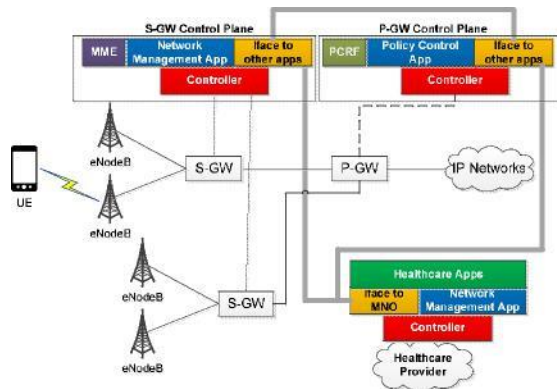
S-GW Control Plane

MME

Network Management App

Iface to other apps

Controller

P-GW Control Plane

PCRF

Policy Control App

Iface to other apps

Controller

eNodeB

UE

eNodeB

S-GW

P-GW

IP Networks

eNodeB

S-GW

eNodeB

Healthcare Apps

Iface to MNO

Network Management App

Controller

Healthcare Provider